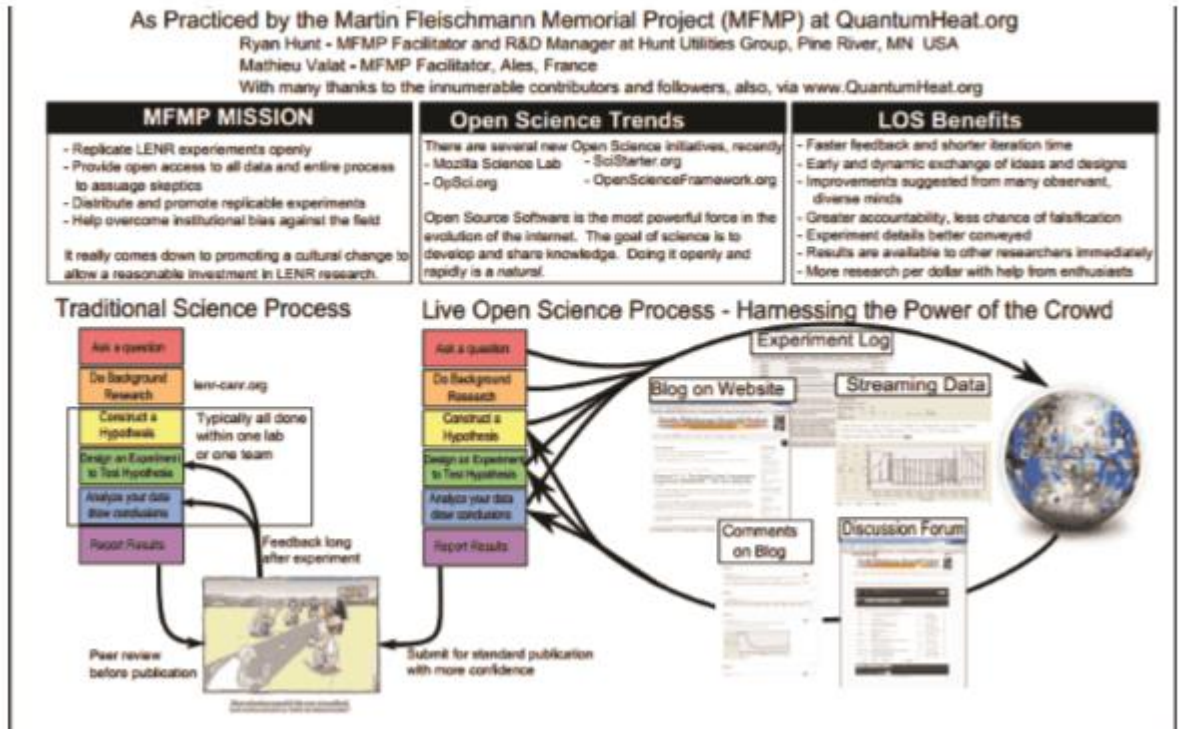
As Practiced by the Martin Fleischmann Memorial Project (MFMP) at QuantumHeat.org
Ryan Hunt - MFMP Facilitator and R&D Manager at Hunt Utilities Group, Pine River, MN USA
Mathieu Valat - MFMP Facilitator, Ales, France
With many thanks to the innumerable contributors and followers, also, via www.QuantumHeat.org

MFMP MISSION

- Replicate LENR experiments openly
- Provide open access to all data and entire process to assuage skeptics
- Distribute and promote replicable experiments
- Help overcome institutional bias against the field

It really comes down to promoting a cultural change to allow a reasonable investment in LENR research.

Open Science Trends

There are several new Open Science initiatives, recently
- Mozilla Science Lab
- OpSci.org
- SciStarter.org
- OpenScienceFramework.org

Open Source Software is the most powerful force in the evolution of the internet. The goal of science is to develop and share knowledge. Doing it openly and rapidly is a natural.

LOS Benefits

- Faster feedback and shorter iteration time
- Early and dynamic exchange of ideas and designs
- Improvements suggested from many observant, diverse minds
- Greater accountability, less chance of falsification
- Experiment details better conveyed
- Results are available to other researchers immediately
- More research per dollar with help from enthusiasts

Traditional Science Process

Ask a question
Do Background Research
lenr-canr.org
Construct a Hypothesis
Typically all done within one lab or one team
Design an Experiment to Test Hypothesis
Analyze your data draw conclusions
Report Results
Feedback long after experiment
Peer review before publication
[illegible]

Live Open Science Process - Harnessing the Power of the Crowd

Ask a question
Do Background Research
Construct a Hypothesis
Design an Experiment to Test Hypothesis
Analyze your data draw conclusions
Report Results
Submit for standard publication with more confidence
Experiment Log
Blog on Website
Streaming Data
Comments on Blog
Discussion Forum